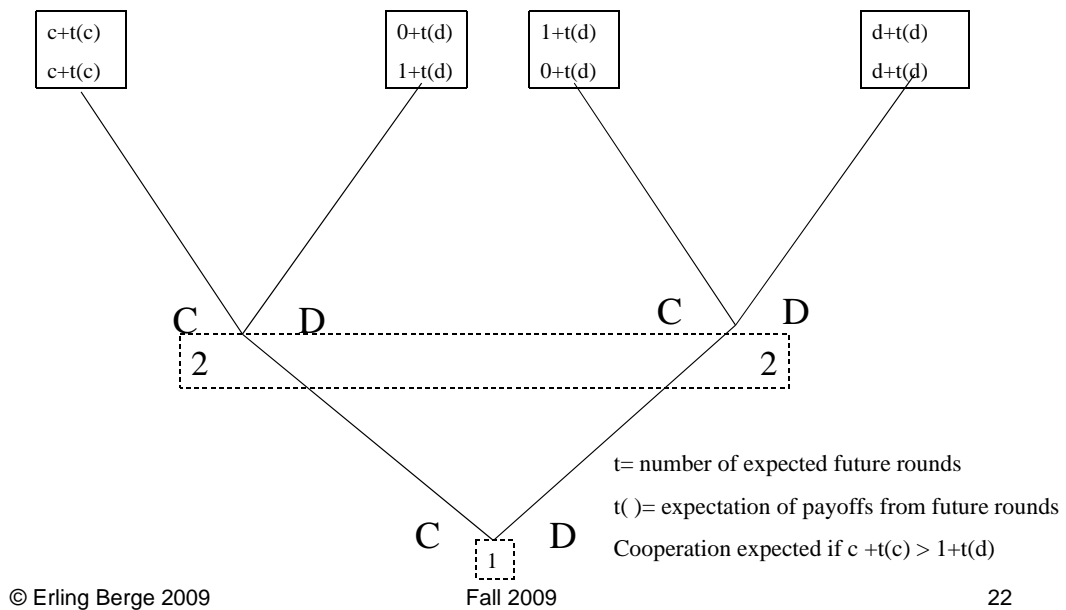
c+t(c)
c+t(c)

0+t(d)
1+t(d)

1+t(d)
0+t(d)

d+t(d)
d+t(d)

C D C D

2 2

t= number of expected future rounds

t( )= expectation of payoffs from future rounds

C D

1

Cooperation expected if c +t(c) > 1+t(d)

© Erling Berge 2009

Fall 2009

22